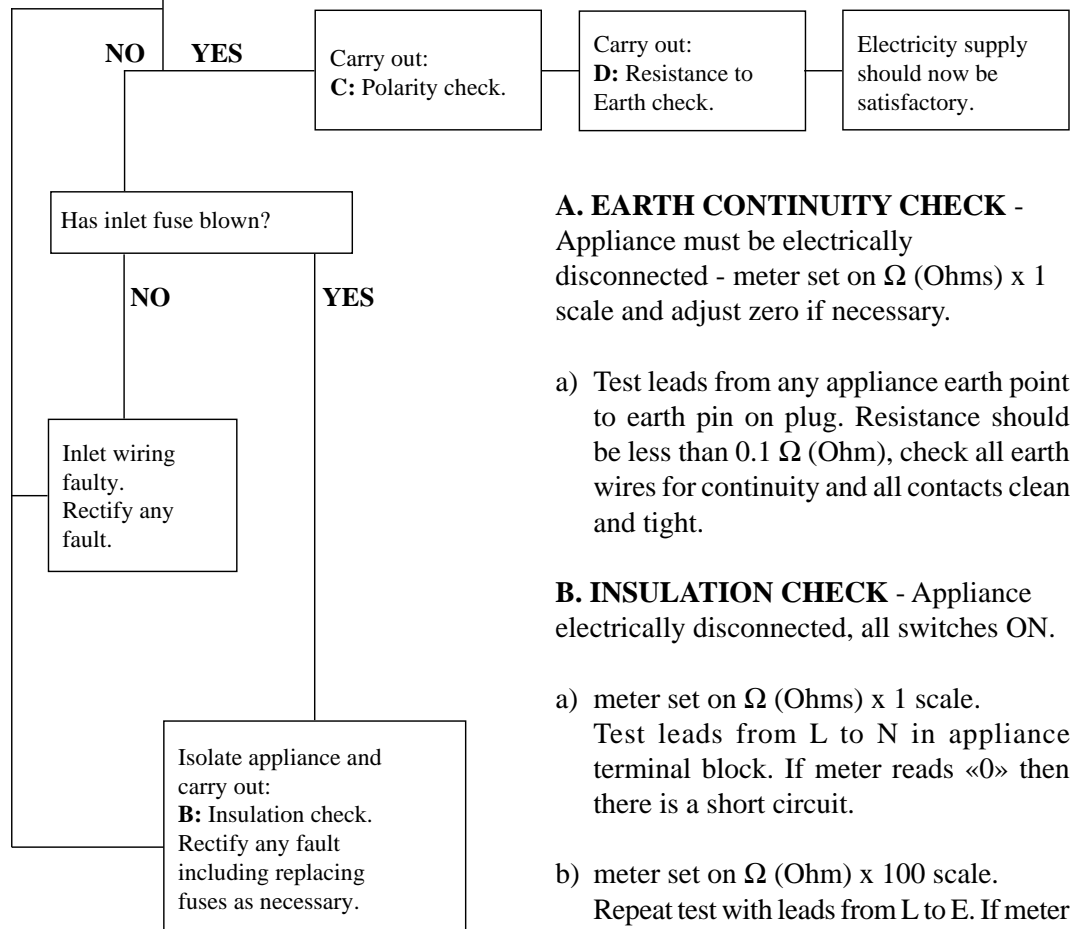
NO YES

Carry out:
**C:** Polarity check.

Carry out:
**D:** Resistance to Earth check.

Electricity supply should now be satisfactory.

Has inlet fuse blown?

NO YES

Inlet wiring faulty. Rectify any fault.

Isolate appliance and carry out:
**B:** Insulation check. Rectify any fault including replacing fuses as necessary.

**A. EARTH CONTINUITY CHECK** - Appliance must be electrically disconnected - meter set on $\Omega$ (Ohms) x 1 scale and adjust zero if necessary.

a) Test leads from any appliance earth point to earth pin on plug. Resistance should be less than 0.1 $\Omega$ (Ohm), check all earth wires for continuity and all contacts clean and tight.

**B. INSULATION CHECK** - Appliance electrically disconnected, all switches ON.

a) meter set on $\Omega$ (Ohms) x 1 scale. Test leads from L to N in appliance terminal block. If meter reads «0» then there is a short circuit.

b) meter set on $\Omega$ (Ohm) x 100 scale. Repeat test with leads from L to E. If meter